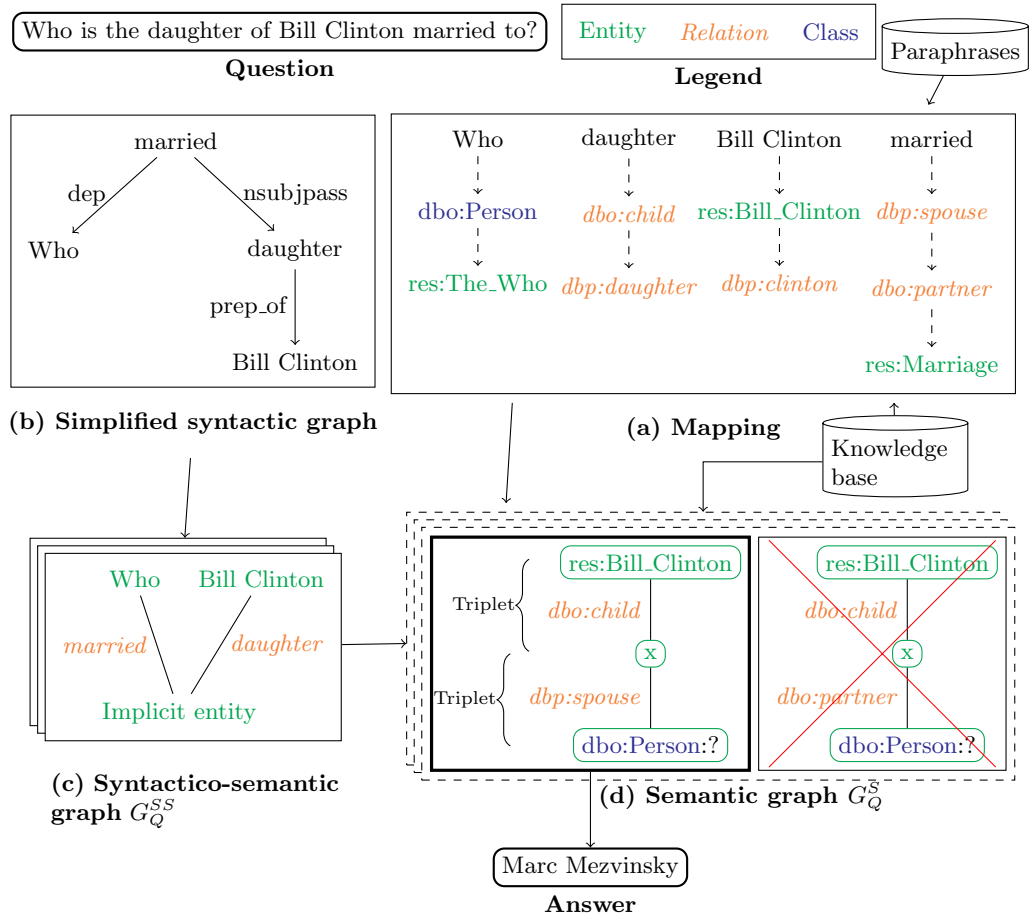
Who is the daughter of Bill Clinton married to?
Question

Entity Relation Class
Legend

Paraphrases

married
dep
nsubjpass
Who
daughter
prep_of
Bill Clinton

(b) Simplified syntactic graph

Who
daughter
Bill Clinton
married
dbo:Person
dbo:child
res:Bill_Clinton
dbp:spouse
res:The_Who
dbp:daughter
dbp:clinton
dbp:partner
res:Marriage

(a) Mapping

Knowledge base

Who
Bill Clinton
married
daughter
Implicit entity

(c) Syntactico-semantic graph $G_Q^{SS}$

Triplet
Triplet
res:Bill_Clinton
dbo:child
x
dbp:spouse
dbo:Person:?

res:Bill_Clinton
dbo:child
x
dbo:partner
dbo:Person:?

(d) Semantic graph $G_Q^S$

Marc Mezvinsky
Answer